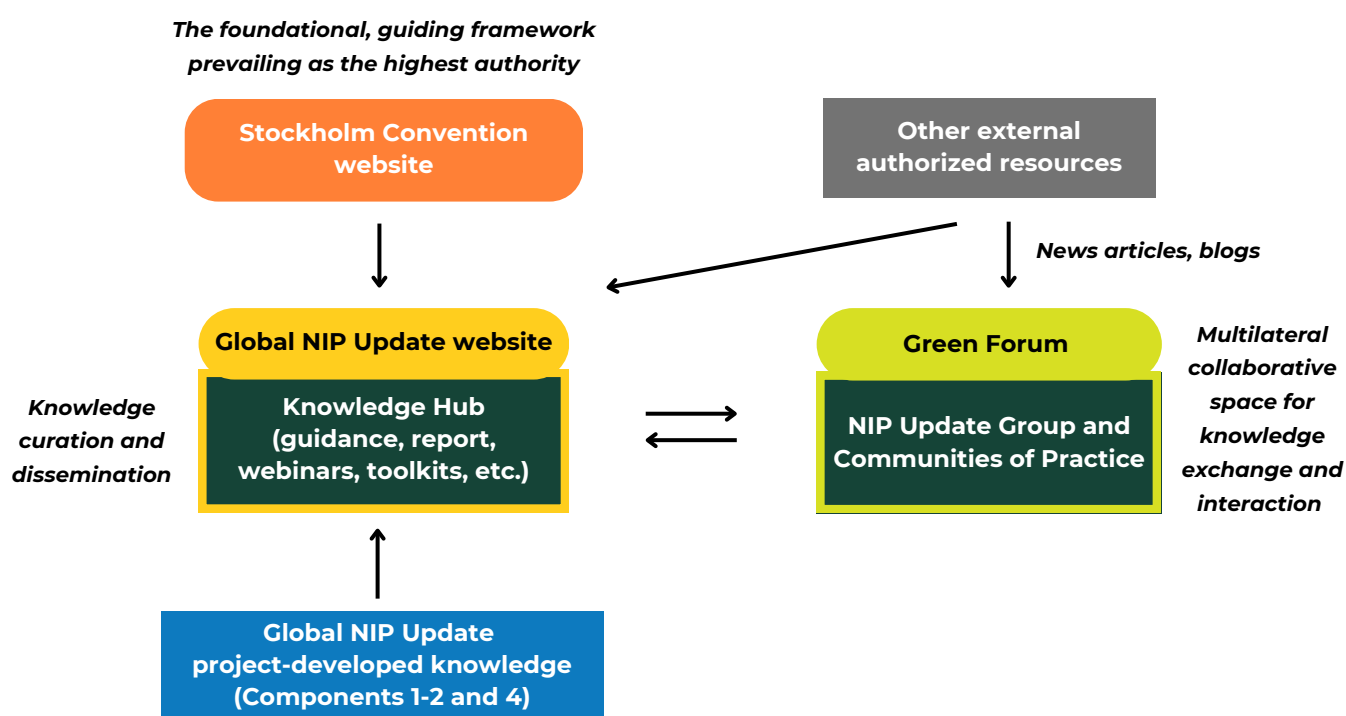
The foundational, guiding framework prevailing as the highest authority

Stockholm Convention website

Other external authorized resources

News articles, blogs

Global NIP Update website

Knowledge Hub (guidance, report, webinars, toolkits, etc.)

Knowledge curation and dissemination

Green Forum

NIP Update Group and Communities of Practice

Multilateral collaborative space for knowledge exchange and interaction

Global NIP Update project-developed knowledge (Components 1-2 and 4)